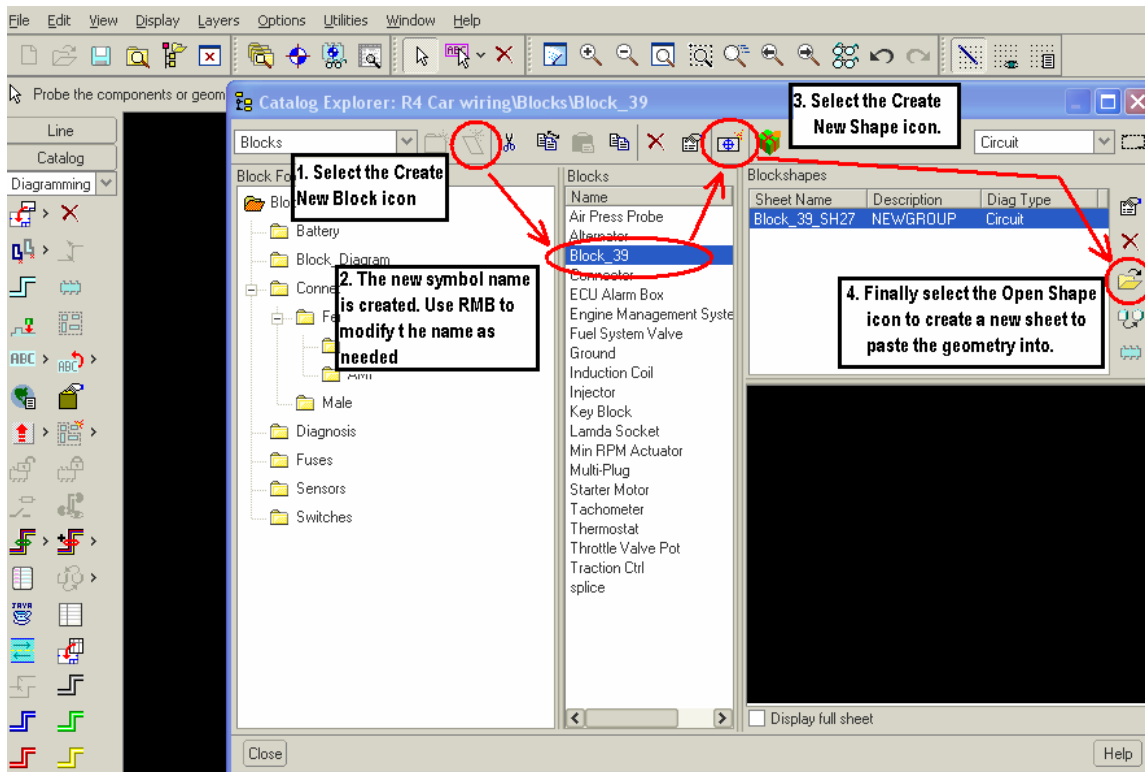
File Edit View Display Layers Options Utilities Window Help

Probe the components or geom

Line
Catalog
Diagramming

Catalog Explorer: R4 Car wiring\Blocks\Block_39

Blocks

Circuit

Block Fo

Blo

Battery
Block_Diagram
Conne
Fe
AMI
Male
Diagnosis
Fuses
Sensors
Switches

Blocks
Name
Air Press Probe
Alternator
Block_39
Connector
ECU Alarm Box
Engine Management Syste
Fuel System Valve
Ground
Induction Coil
Injector
Key Block
Lamda Socket
Min RPM Actuator
Multi-Plug
Starter Motor
Tachometer
Thermostat
Throttle Valve Pot
Traction Ctrl
splice

Blockshapes

| Sheet Name | Description | Diag Type |
|---|---|---|
| Block_39_SH27 | NEWGROUP | Circuit |

Display full sheet

Close

Help

1. Select the Create New Block icon

2. The new symbol name is created. Use RMB to modify t he name as needed

3. Select the Create New Shape icon.

4. Finally select the Open Shape icon to create a new sheet to paste the geometry into.